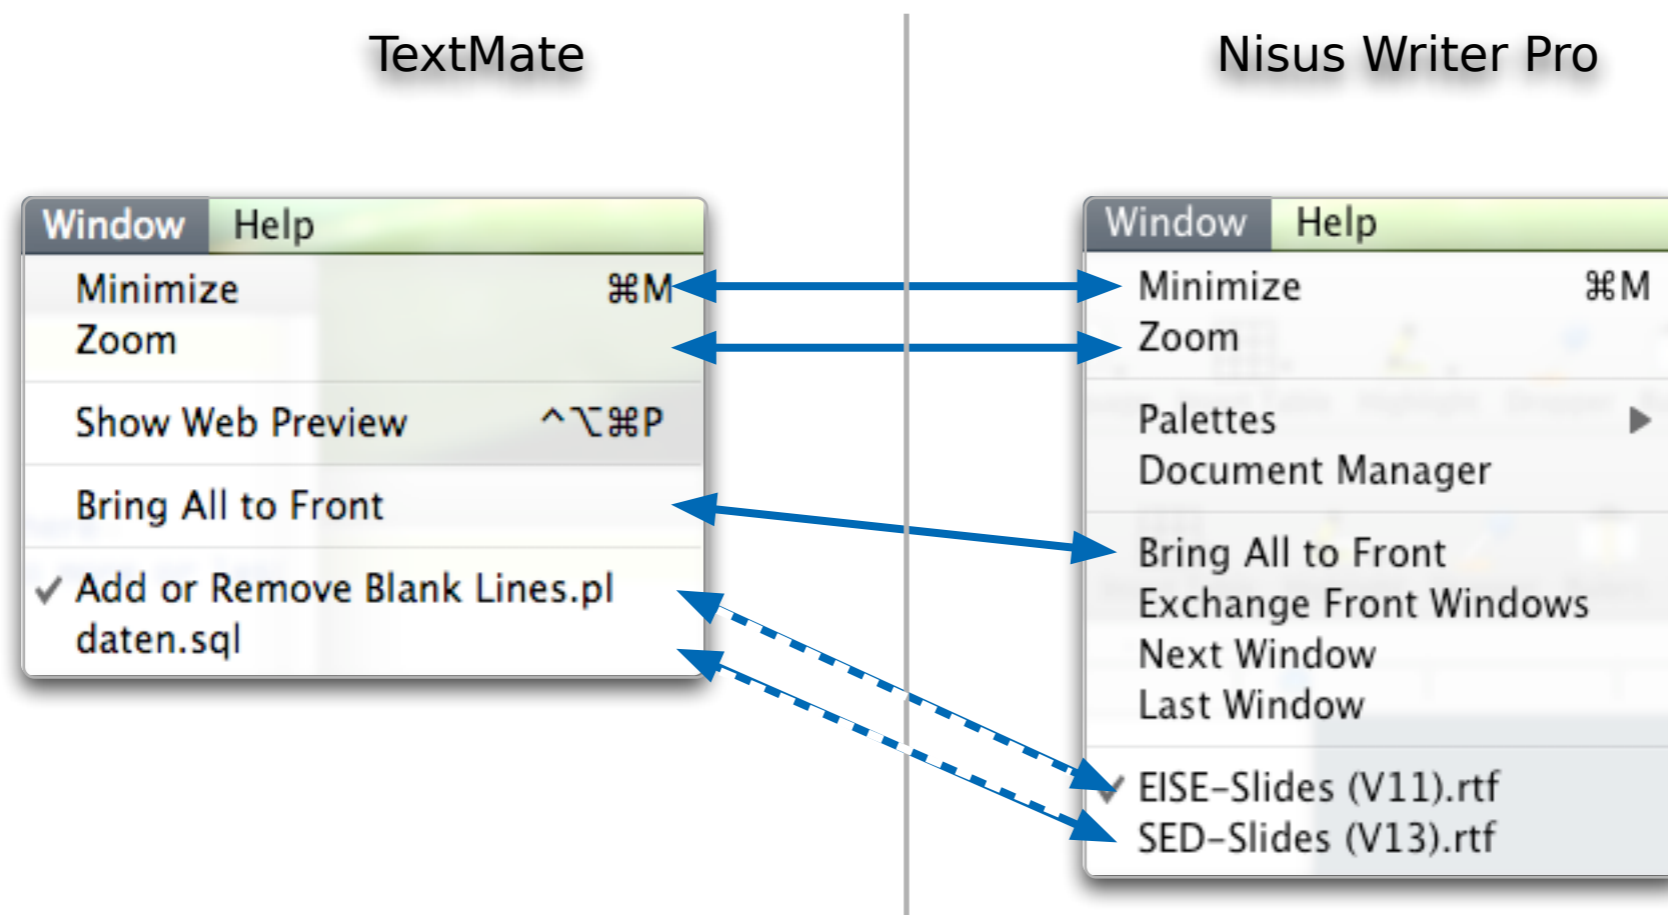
TextMate

Window Help

Minimize ⌘M
Zoom

Show Web Preview ^⌥⌘P

Bring All to Front

✓ Add or Remove Blank Lines.pl
daten.sql

Nisus Writer Pro

Window Help

Minimize ⌘M
Zoom

Palettes ▶
Document Manager

Bring All to Front
Exchange Front Windows
Next Window
Last Window

✓ EISE-Slides (V11).rtf
SED-Slides (V13).rtf